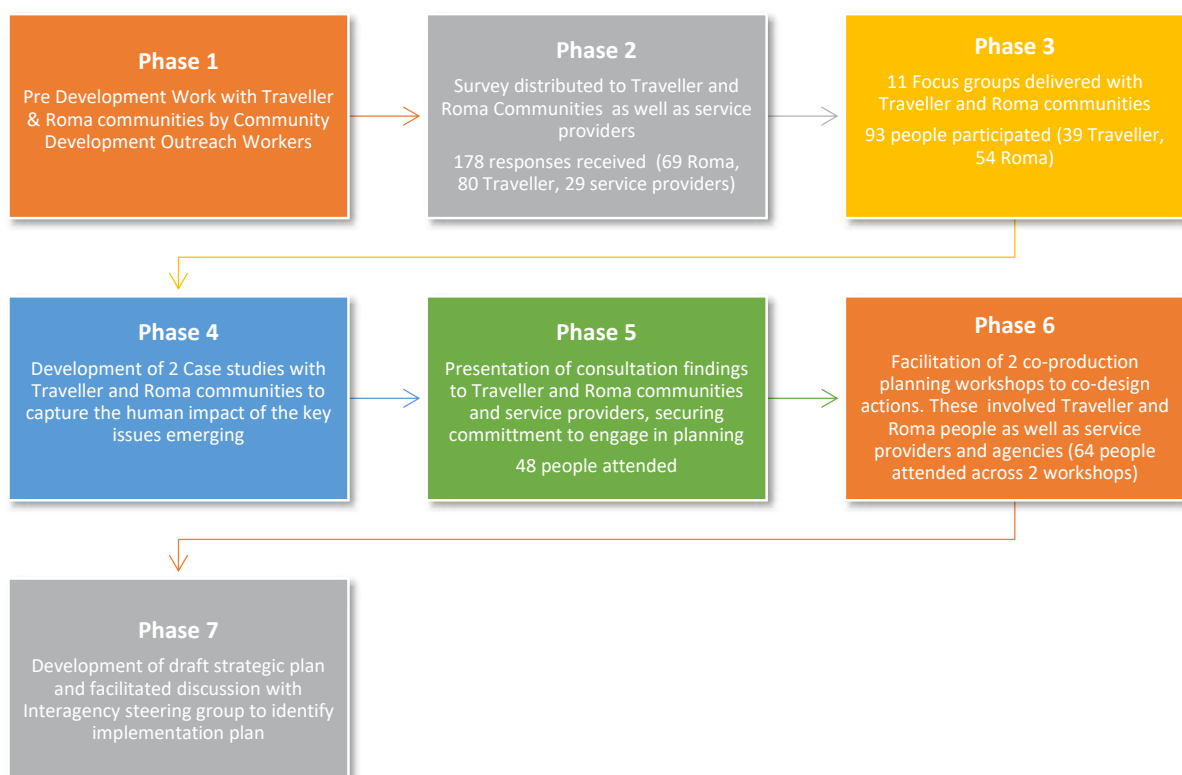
Phase 1

Pre Development Work with Traveller & Roma communities by Community Development Outreach Workers

Phase 2

Survey distributed to Traveller and Roma Communities as well as service providers

178 responses received (69 Roma, 80 Traveller, 29 service providers)

Phase 3

11 Focus groups delivered with Traveller and Roma communities

93 people participated (39 Traveller, 54 Roma)

Phase 4

Development of 2 Case studies with Traveller and Roma communities to capture the human impact of the key issues emerging

Phase 5

Presentation of consultation findings to Traveller and Roma communities and service providers, securing committment to engage in planning

48 people attended

Phase 6

Facilitation of 2 co-production planning workshops to co-design actions. These involved Traveller and Roma people as well as service providers and agencies (64 people attended across 2 workshops)

Phase 7

Development of draft strategic plan and facilitated discussion with Interagency steering group to identify implementation plan